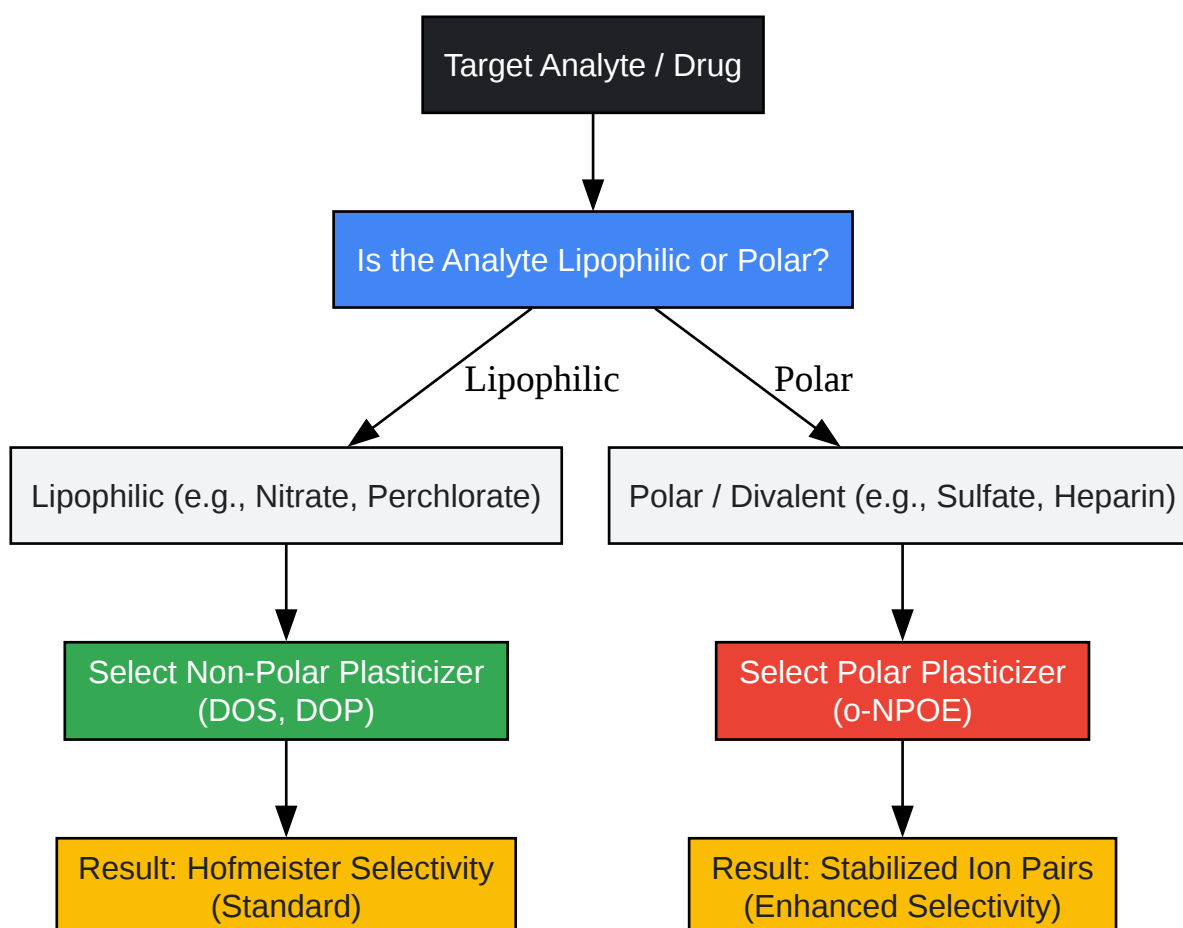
Target Analyte / Drug

Is the Analyte Lipophilic or Polar?

Lipophilic

Polar

Lipophilic (e.g., Nitrate, Perchlorate)

Polar / Divalent (e.g., Sulfate, Heparin)

Select Non-Polar Plasticizer (DOS, DOP)

Select Polar Plasticizer (o-NPOE)

Result: Hofmeister Selectivity (Standard)

Result: Stabilized Ion Pairs (Enhanced Selectivity)